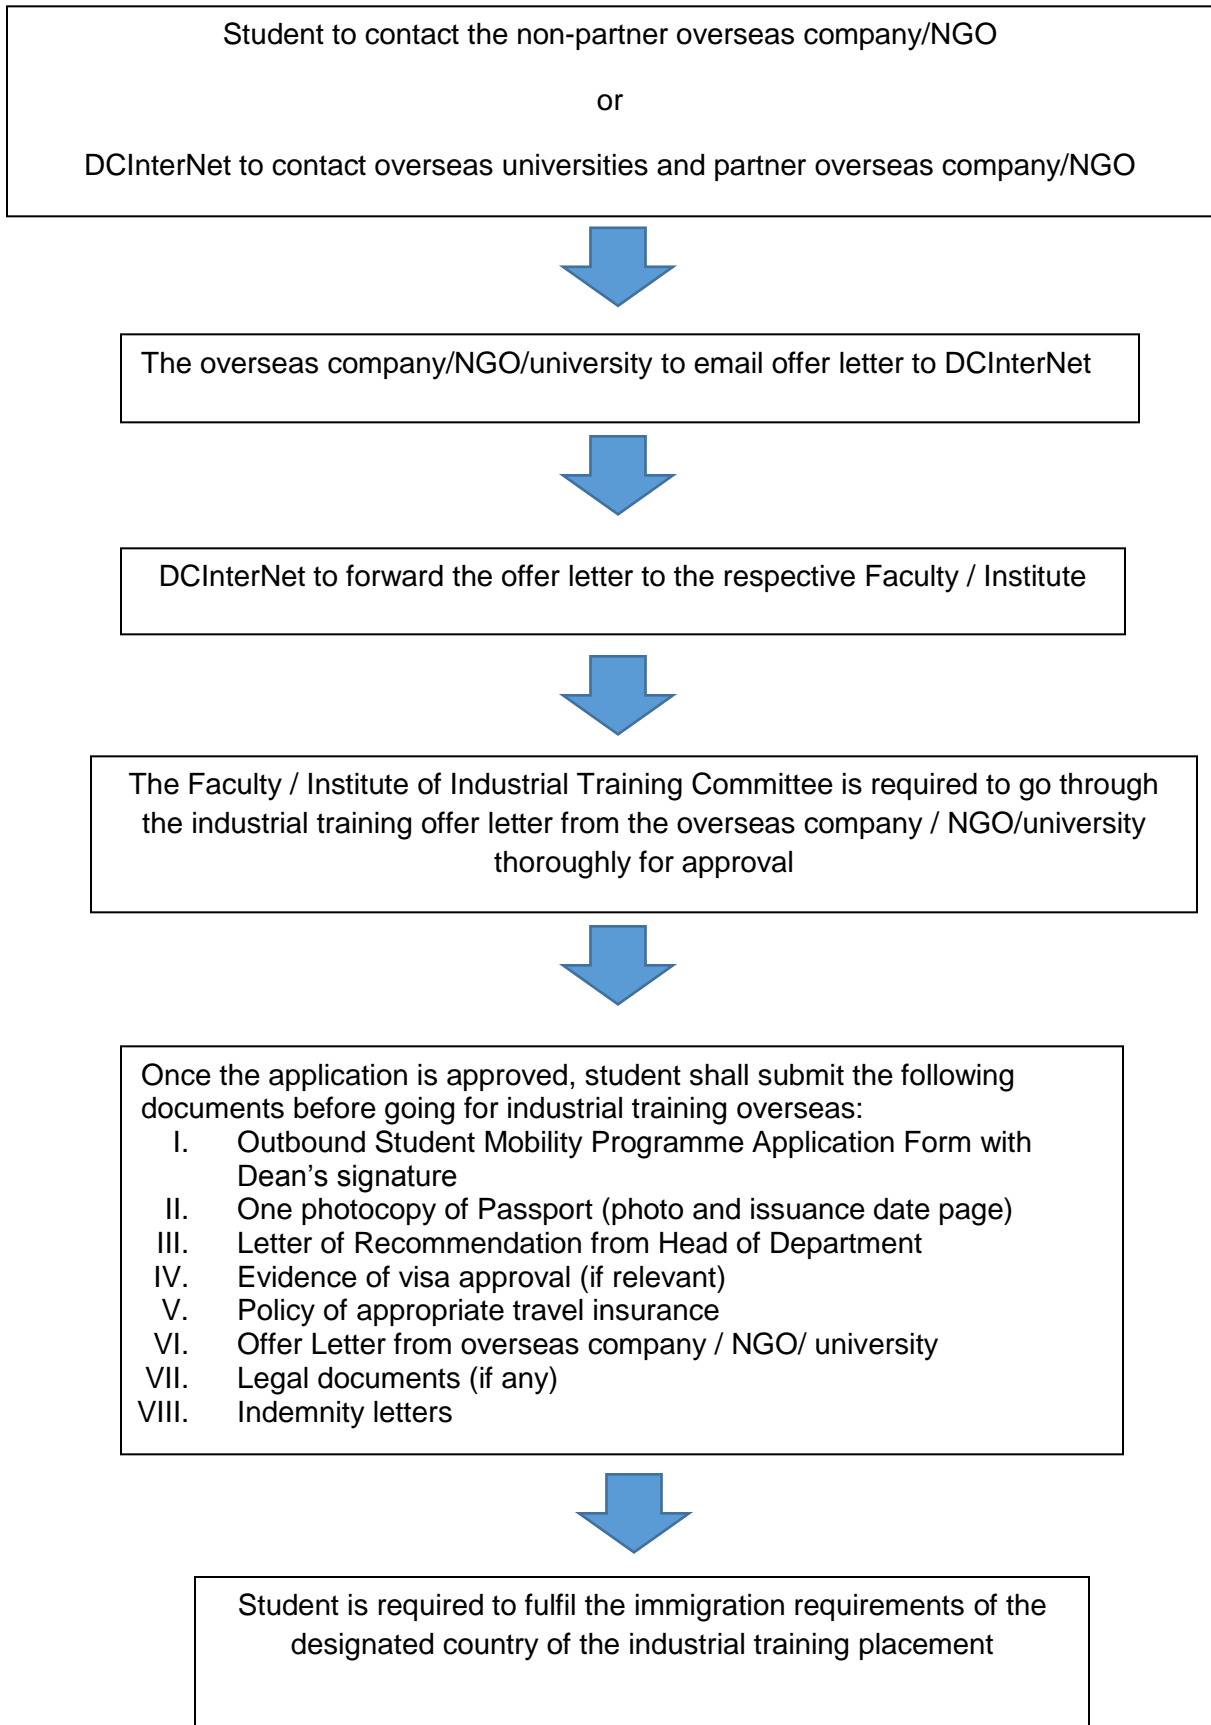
Student to contact the non-partner overseas company/NGO

or

DCInterNet to contact overseas universities and partner overseas company/NGO

The overseas company/NGO/university to email offer letter to DCInterNet

DCInterNet to forward the offer letter to the respective Faculty / Institute

The Faculty / Institute of Industrial Training Committee is required to go through the industrial training offer letter from the overseas company / NGO/university thoroughly for approval

Once the application is approved, student shall submit the following documents before going for industrial training overseas:
I. Outbound Student Mobility Programme Application Form with Dean's signature
II. One photocopy of Passport (photo and issuance date page)
III. Letter of Recommendation from Head of Department
IV. Evidence of visa approval (if relevant)
V. Policy of appropriate travel insurance
VI. Offer Letter from overseas company / NGO/ university
VII. Legal documents (if any)
VIII. Indemnity letters

Student is required to fulfil the immigration requirements of the designated country of the industrial training placement